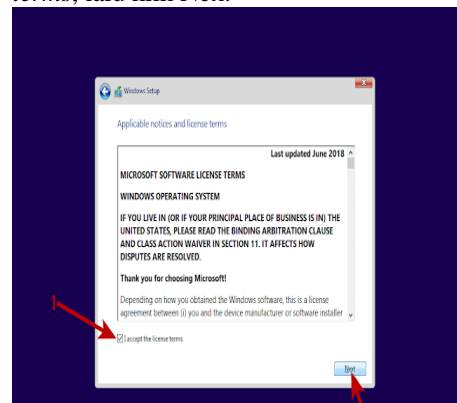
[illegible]

Windows Setup

Applicable notices and license terms

Last updated June 2018

MICROSOFT SOFTWARE LICENSE TERMS

WINDOWS OPERATING SYSTEM

IF YOU LIVE IN (OR IF YOUR PRINCIPAL PLACE OF BUSINESS IS IN) THE UNITED STATES, PLEASE READ THE BINDING ARBITRATION CLAUSE AND CLASS ACTION WAIVER IN SECTION 11. IT AFFECTS HOW DISPUTES ARE RESOLVED.

Thank you for choosing Microsoft!

Depending on how you obtained the Windows software, this is a license agreement between (i) you and the device manufacturer or software installer

1

I accept the license terms

Next